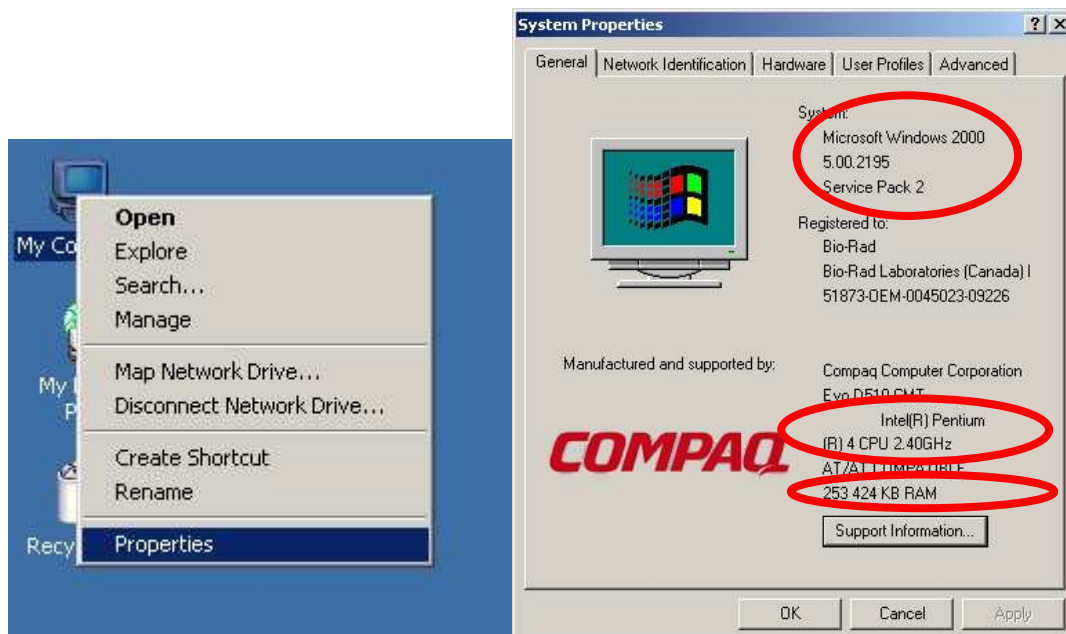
My Co

My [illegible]
P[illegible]

Recy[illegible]

Open
Explore
Search...
Manage

Map Network Drive...
Disconnect Network Drive...

Create Shortcut
Rename

Properties

System Properties ? ×

General | Network Identification | Hardware | User Profiles | Advanced

System:
Microsoft Windows 2000
5.00.2195
Service Pack 2

Registered to:
Bio-Rad
Bio-Rad Laboratories (Canada) l
51873-OEM-0045023-09226

Manufactured and supported by:

COMPAQ

Compaq Computer Corporation
Evo D510 CMT
Intel(R) Pentium
(R) 4 CPU 2.40GHz
AT/AT COMPATIBLE
253 424 KB RAM

Support Information...

OK Cancel Apply